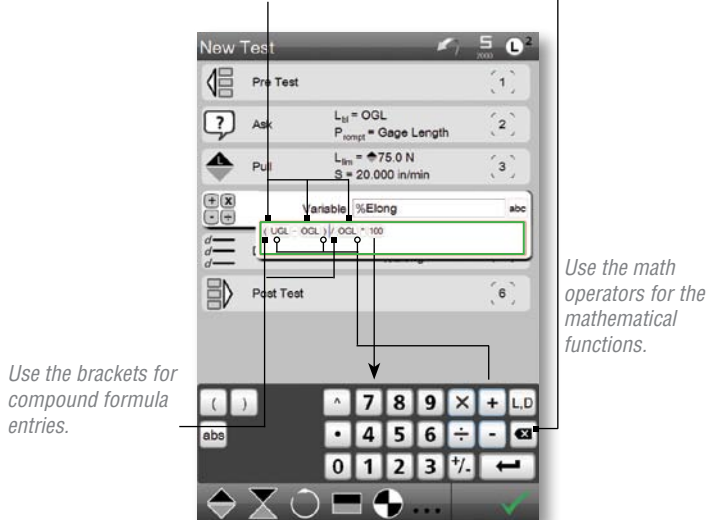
New Test

5
2000

Pre Test
1

Ask
$L_{bl}$ = OGL
$P_{rompt}$ = Gage Length
2

Pull
$L_{imi}$ = 75.0 N
S = 20.000 in/min
3

Variable %Elong abc

( UGL - OGL ) / OGL * 100

Post Test
6

Use the math operators for the mathematical functions.

Use the brackets for compound formula entries.

( )
abs
^ 7 8 9 × + L,D
• 4 5 6 ÷ -
0 1 2 3 +/-